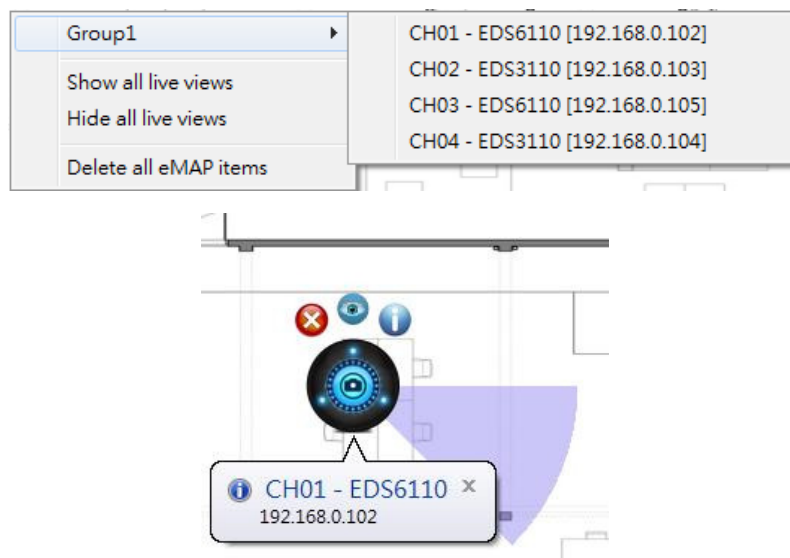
Group1

Show all live views
Hide all live views

Delete all eMAP items

CH01 - EDS6110 [192.168.0.102]
CH02 - EDS3110 [192.168.0.103]
CH03 - EDS6110 [192.168.0.105]
CH04 - EDS3110 [192.168.0.104]

CH01 - EDS6110 ×
192.168.0.102